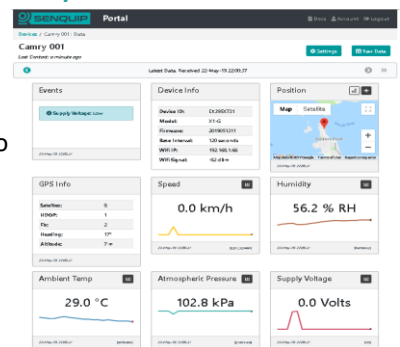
SENQUIP Portal

Docs Account Logout

Devices / Camry 001 / Data

Camry 001

Last Contact: a minute ago

Settings

Raw Data

Latest Data, Received 22-May-19 22:09:37

Events

Supply Voltage: Low

Device Info

| | |
|---|---|
| Device ID: | DX2050731 |
| Model: | X1-G |
| Firmware: | 2019051311 |
| Base Interval: | 120 seconds |
| WiFi IP: | 192.168.1.46 |
| WiFi Signal: | -62 dBm |

Position

Map Satellite

GPS Info

| | |
|---|---|
| Satellites: | 9 |
| HDOP: | 1 |
| Fix: | 2 |
| Heading: | 17° |
| Altitude: | 7 m |

Speed

0.0 km/h

Humidity

56.2 % RH

Ambient Temp

29.0 °C

Atmospheric Pressure

102.8 kPa

Supply Voltage

0.0 Volts